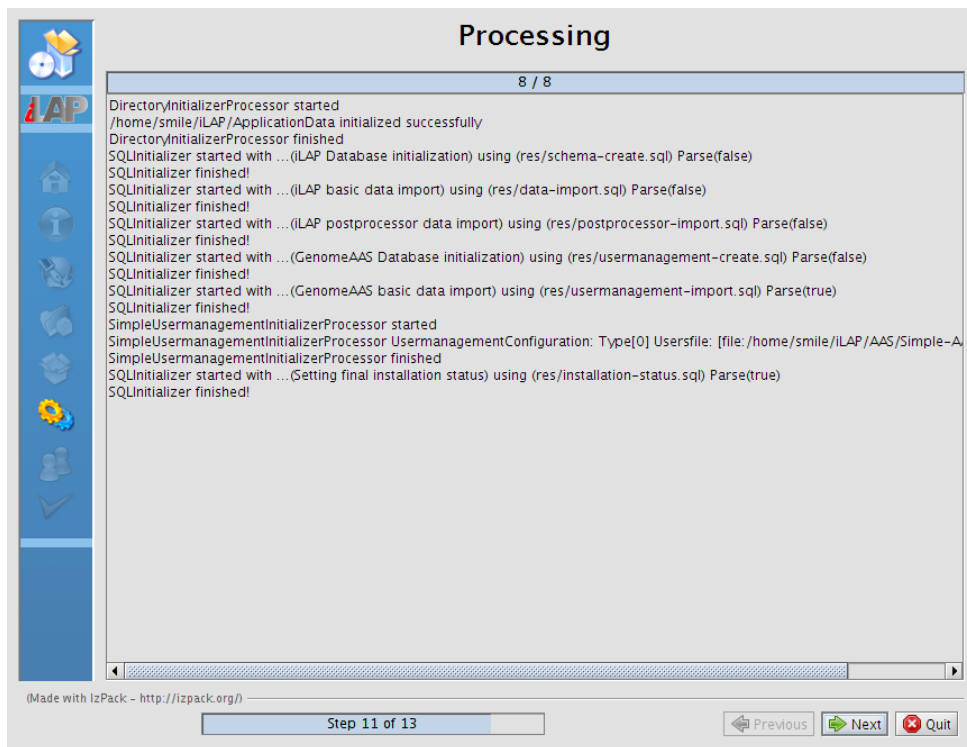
iLAP

Processing

8 / 8

DirectoryInitializerProcessor started
/home/smile/iLAP/ApplicationData initialized successfully
DirectoryInitializerProcessor finished
SQLInitializer started with ...(iLAP Database initialization) using (res/schema-create.sql) Parse(false)
SQLInitializer finished!
SQLInitializer started with ...(iLAP basic data import) using (res/data-import.sql) Parse(false)
SQLInitializer finished!
SQLInitializer started with ...(iLAP postprocessor data import) using (res/postprocessor-import.sql) Parse(false)
SQLInitializer finished!
SQLInitializer started with ...(GenomeAAS Database initialization) using (res/usermanagement-create.sql) Parse(false)
SQLInitializer finished!
SQLInitializer started with ...(GenomeAAS basic data import) using (res/usermanagement-import.sql) Parse(true)
SQLInitializer finished!
SimpleUsermanagementInitializerProcessor started
SimpleUsermanagementInitializerProcessor UsermanagementConfiguration: Type[0] Usersfile: [file:/home/smile/iLAP/AAS/Simple-A
SimpleUsermanagementInitializerProcessor finished
SQLInitializer started with ...(Setting final installation status) using (res/installation-status.sql) Parse(true)
SQLInitializer finished!

(Made with IzPack - http://izpack.org/)

Step 11 of 13

Previous
Next
Quit